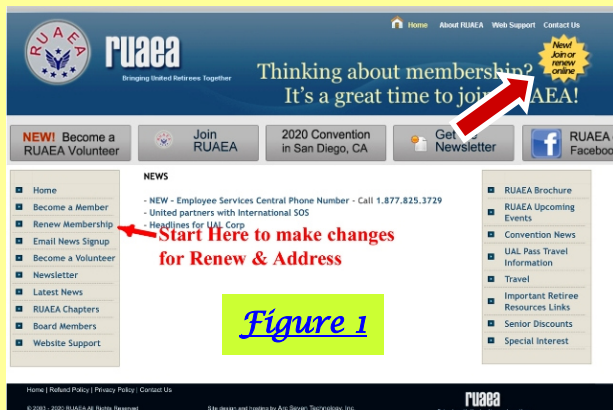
RUAEA

ruaea
Bringing United Retirees Together

Home About RUAEA Web Support Contact Us

Thinking about membership? It's a great time to join RUAEA!

New! Join or renew online

NEW! Become a RUAEA Volunteer
Join RUAEA
2020 Convention in San Diego, CA
Get the Newsletter
RUAEA on Facebook

Home
Become a Member
Renew Membership
Email News Signup
Become a Volunteer
Newsletter
Latest News
RUAEA Chapters
Board Members
Website Support

NEWS
- NEW - Employee Services Central Phone Number - Call 1.877.825.3729
- United partners with International SOS
- Headlines for UAL Corp

Start Here to make changes for Renew & Address

Figure 1

RUAEA Brochure
RUAEA Upcoming Events
Convention News
UAL Pass Travel Information
Travel
Important Retiree Resources Links
Senior Discounts
Special Interest

Home | Refund Policy | Privacy Policy | Contact Us
© 2003 - 2020 RUAEA All Rights Reserved
Site design and hosting by Arc Steven Technology, Inc.
ruaea